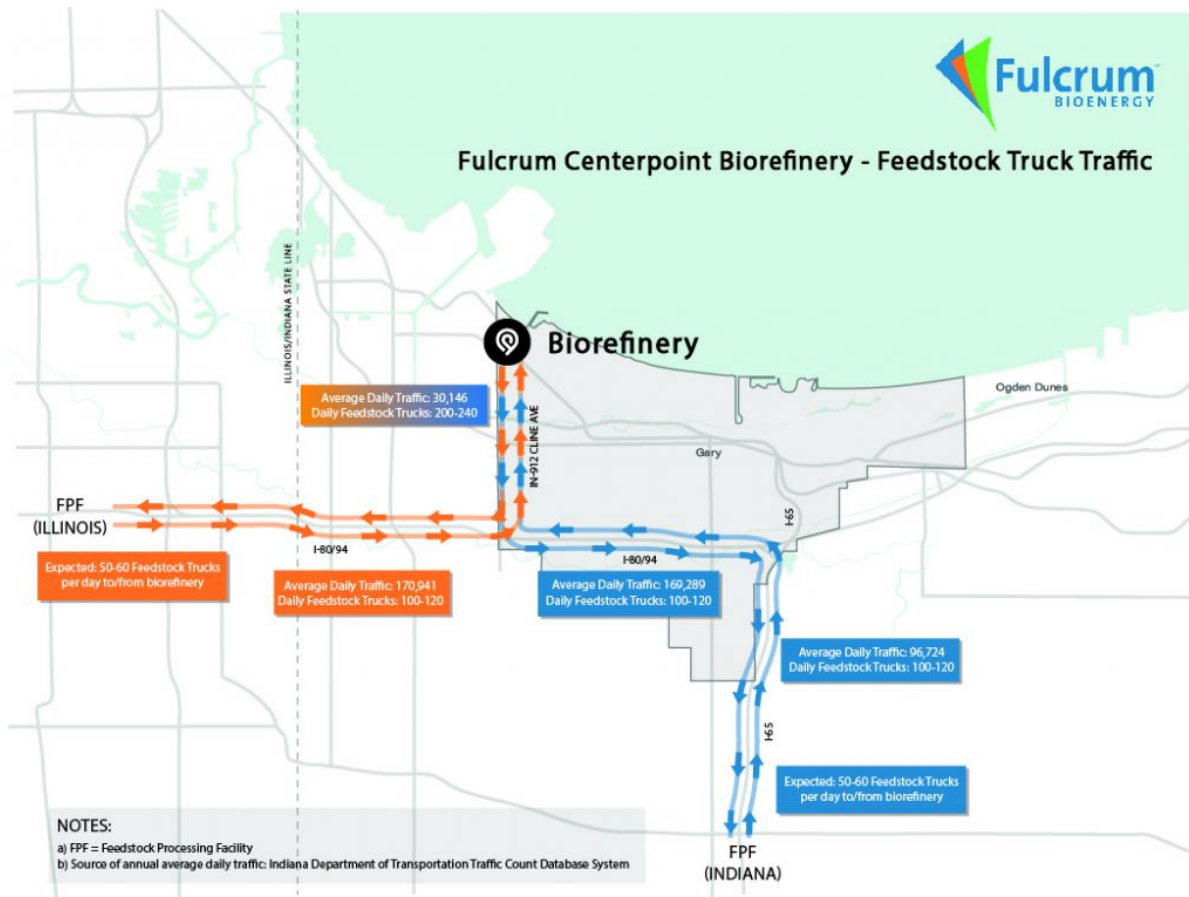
Fulcrum BIOENERGY

Fulcrum Centerpoint Biorefinery - Feedstock Truck Traffic

ILLINOIS/INDIANA STATE LINE

Biorefinery

Average Daily Traffic: 30,146
Daily Feedstock Trucks: 200-240

IN-912 CLINE AVE

Ogden Dunes

Gary

FPF
(ILLINOIS)

Expected: 50-60 Feedstock Trucks per day to/from biorefinery

I-80/94

Average Daily Traffic: 170,941
Daily Feedstock Trucks: 100-120

I-80/94

Average Daily Traffic: 169,289
Daily Feedstock Trucks: 100-120

I-65

Average Daily Traffic: 96,724
Daily Feedstock Trucks: 100-120

I-65

Expected: 50-60 Feedstock Trucks per day to/from biorefinery

NOTES:
a) FPF = Feedstock Processing Facility
b) Source of annual average daily traffic: Indiana Department of Transportation Traffic Count Database System

FPF
(INDIANA)